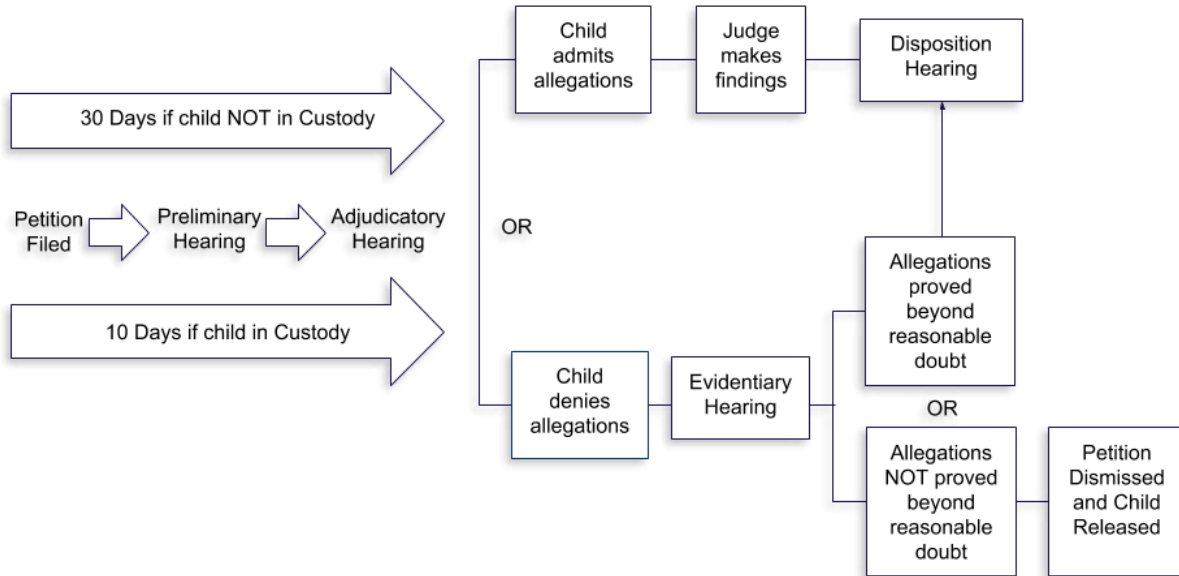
30 Days if child NOT in Custody

Petition Filed

Preliminary Hearing

Adjudicatory Hearing

10 Days if child in Custody

OR

Child admits allegations

Judge makes findings

Disposition Hearing

Allegations proved beyond reasonable doubt

OR

Child denies allegations

Evidentiary Hearing

Allegations NOT proved beyond reasonable doubt

Petition Dismissed and Child Released